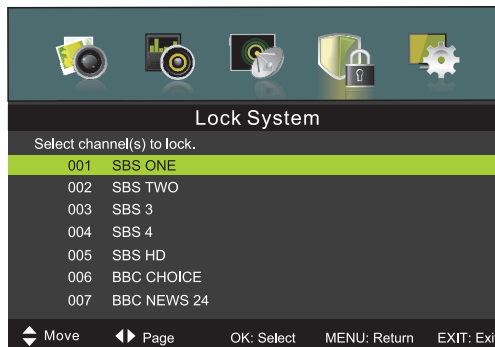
Lock System

Select channel(s) to lock.

| 001 | SBS ONE |
|---|---|
| 002 | SBS TWO |
| 003 | SBS 3 |
| 004 | SBS 4 |
| 005 | SBS HD |
| 006 | BBC CHOICE |
| 007 | BBC NEWS 24 |

Move Page OK: Select MENU: Return EXIT: Exi